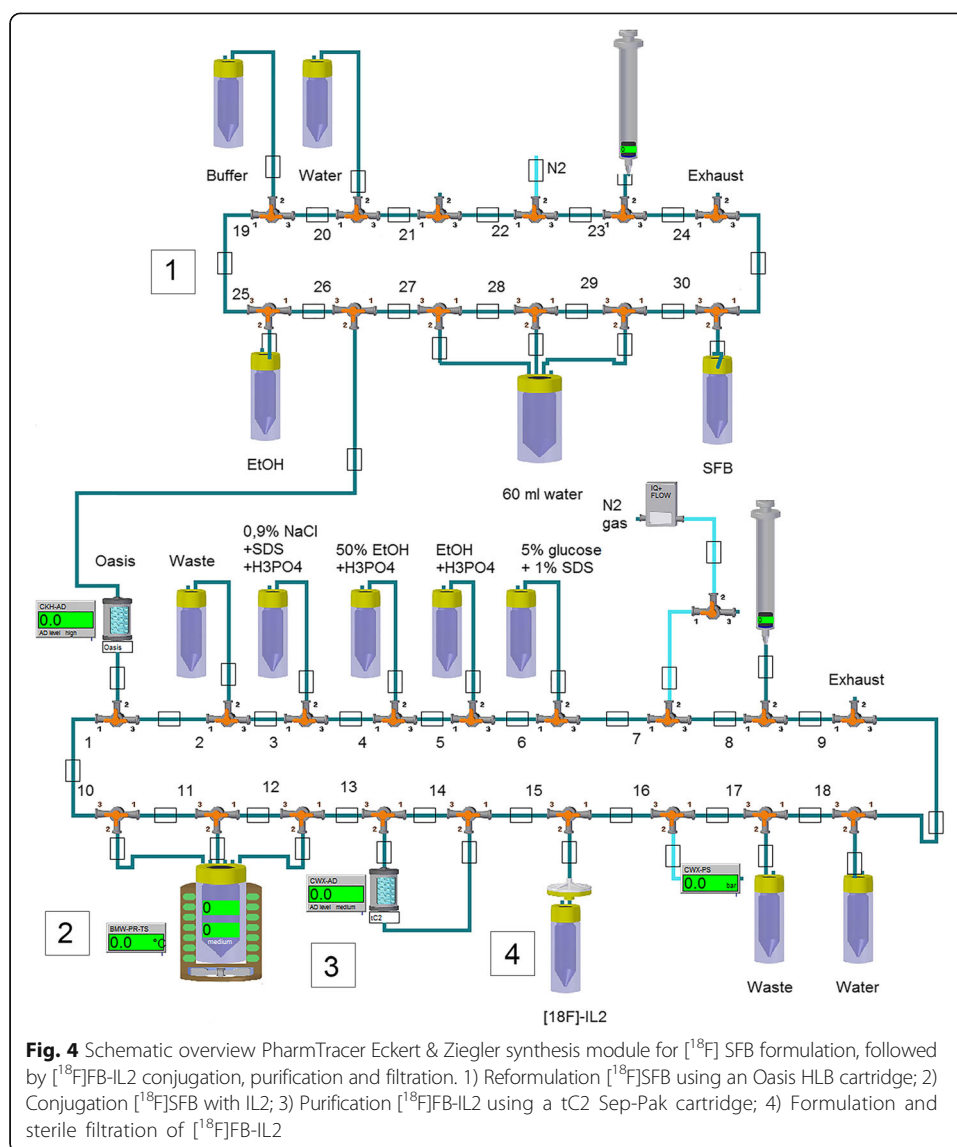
Buffer
Water
N2
Exhaust
19 20 21 22 23 24
1
25 26 27 28 29 30
EtOH
60 ml water
SFB
IQ+ FLOW
N2 gas
Oasis
Waste
0,9% NaCl +SDS +H3PO4
50% EtOH +H3PO4
EtOH +H3PO4
5% glucose + 1% SDS
Exhaust
CKH-AD
0.0
AD level high
Oasis
1 2 3 4 5 6 7 8 9
10 11 12 13 14 15 16 17 18
CWX-AD
0.0
AD level medium
tC2
CWX-PS
0.0 bar
0
0
medium
BMW-PR-TS
0.0 °C
2
3
4
[18F]-IL2
Waste
Water

**Fig. 4** Schematic overview PharmTracer Eckert & Ziegler synthesis module for [$^{18}$F] SFB formulation, followed by [$^{18}$F]FB-IL2 conjugation, purification and filtration. 1) Reformulation [$^{18}$F]SFB using an Oasis HLB cartridge; 2) Conjugation [$^{18}$F]SFB with IL2; 3) Purification [$^{18}$F]FB-IL2 using a tC2 Sep-Pak cartridge; 4) Formulation and sterile filtration of [$^{18}$F]FB-IL2